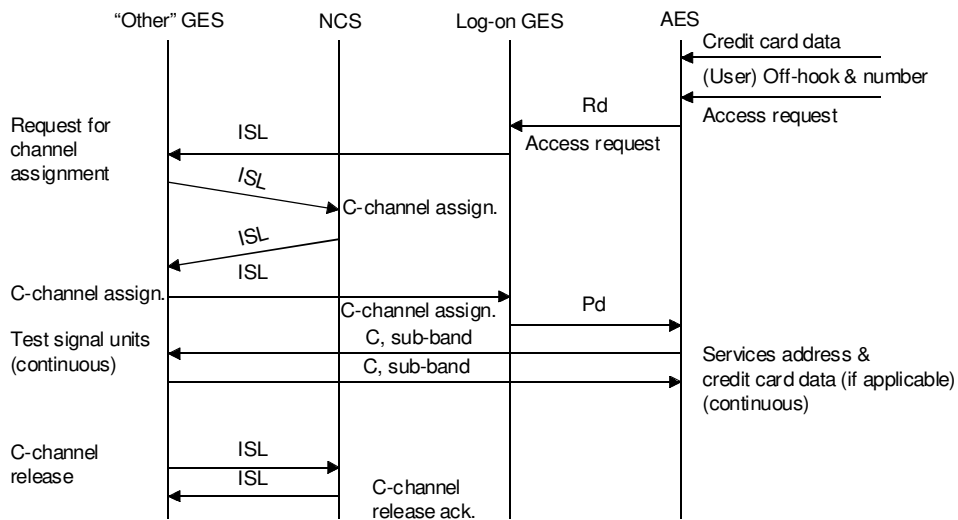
"Other" GES
NCS
Log-on GES
AES

Credit card data
(User) Off-hook & number
Rd
Access request
Request for channel assignment
ISL
Access request
ISL
C-channel assign.
ISL
ISL
C-channel assign.
C-channel assign.
Pd
Test signal units (continuous)
C, sub-band
C, sub-band
Services address & credit card data (if applicable) (continuous)
C-channel release
ISL
ISL
C-channel release ack.